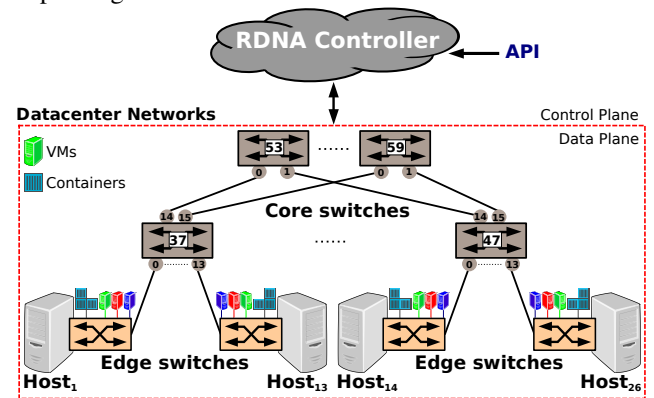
RDNA Controller

API

Datacenter Networks

Control Plane

Data Plane

VMs

Containers

53

......

59

0 1

0 1

14 15

14 15

Core switches

37

......

47

0 ........ 13

0 ........ 13

Edge switches

Edge switches

$Host_1$

$Host_{13}$

$Host_{14}$

$Host_{26}$